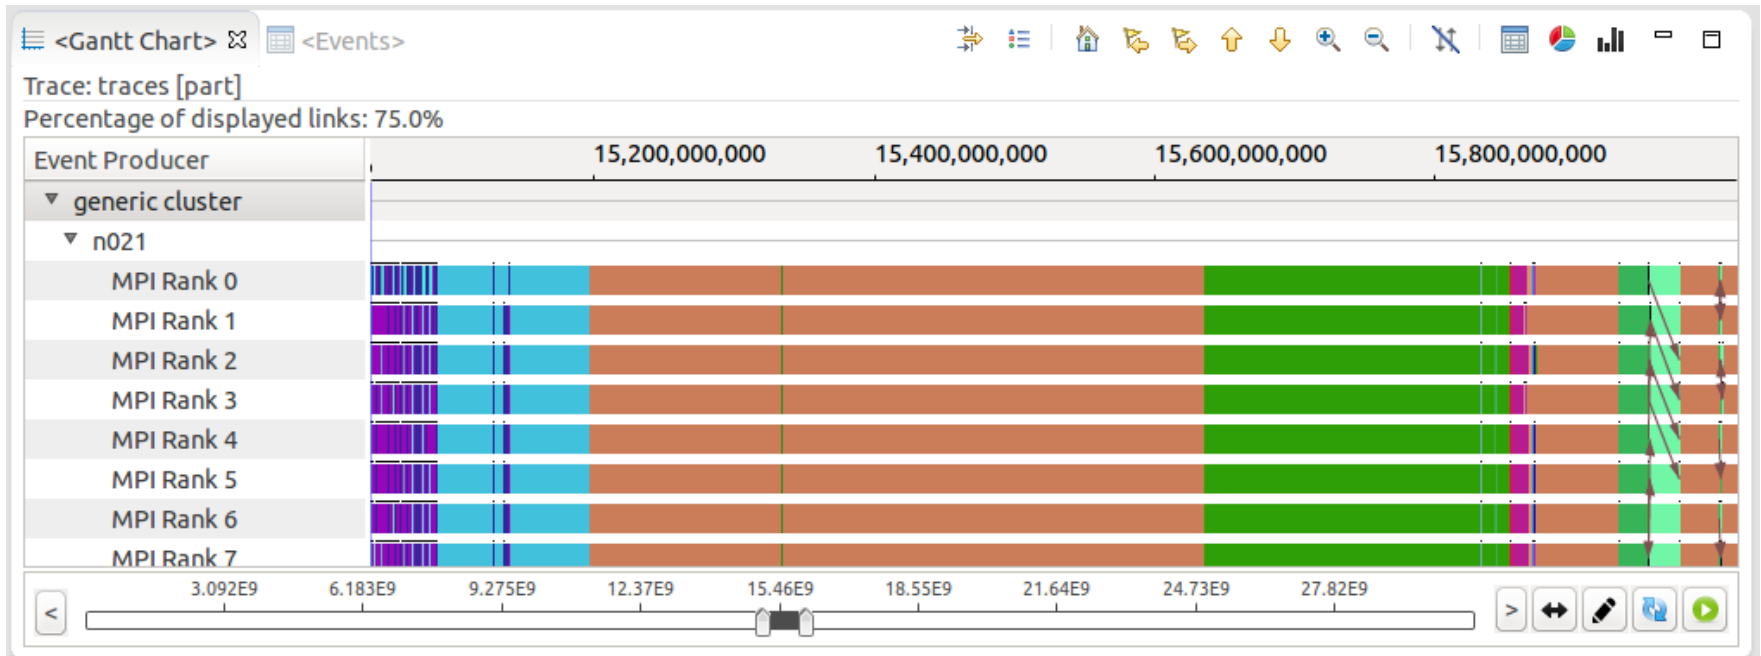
<Gantt Chart> ☒ <Events>

Trace: traces [part]

Percentage of displayed links: 75.0%

Event Producer

15,200,000,000 15,400,000,000 15,600,000,000 15,800,000,000

▼ generic cluster

▼ n021

MPI Rank 0

MPI Rank 1

MPI Rank 2

MPI Rank 3

MPI Rank 4

MPI Rank 5

MPI Rank 6

MPI Rank 7

3.092E9 6.183E9 9.275E9 12.37E9 15.46E9 18.55E9 21.64E9 24.73E9 27.82E9

<

>